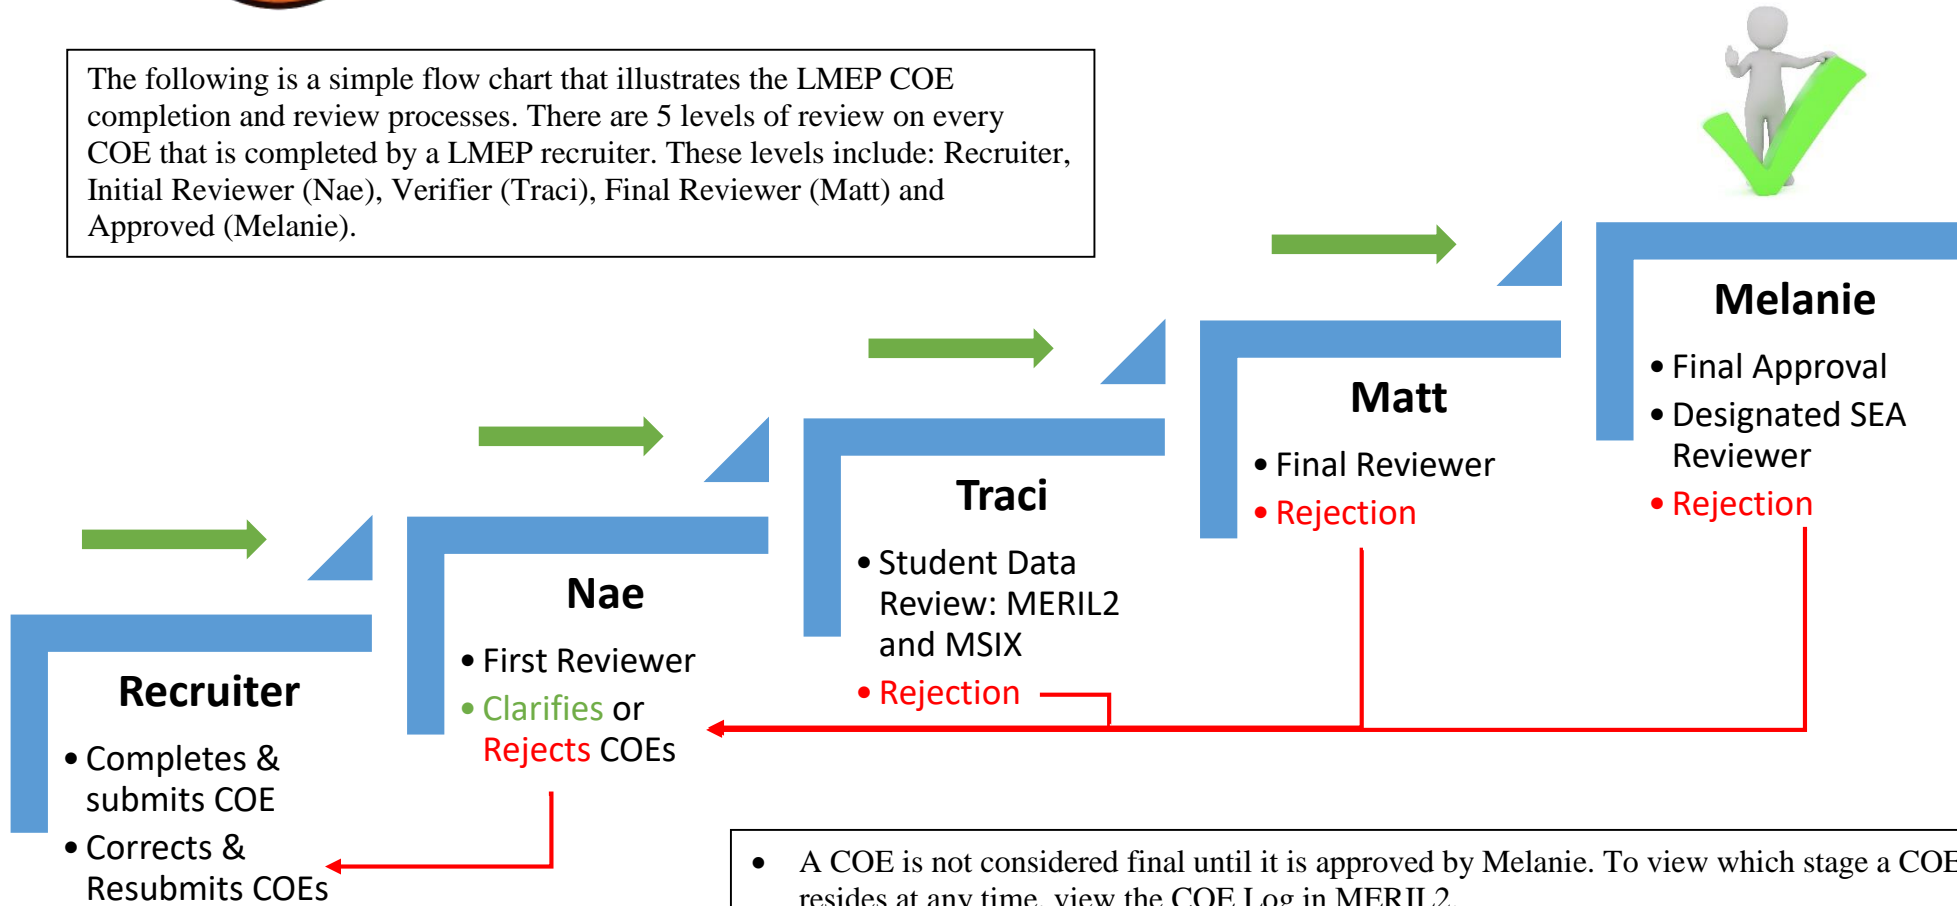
The following is a simple flow chart that illustrates the LMEP COE completion and review processes. There are 5 levels of review on every COE that is completed by a LMEP recruiter. These levels include: Recruiter, Initial Reviewer (Nae), Verifier (Traci), Final Reviewer (Matt) and Approved (Melanie).

Melanie
• Final Approval
• Designated SEA Reviewer
• Rejection

Matt
• Final Reviewer
• Rejection

Traci
• Student Data Review: MERIL2 and MSIX
• Rejection

Nae
• First Reviewer
• Clarifies or Rejects COEs

Recruiter
• Completes & submits COE
• Corrects & Resubmits COEs

• A COE is not considered final until it is approved by Melanie. To view which stage a COE resides at any time, view the COE Log in MERIL2.